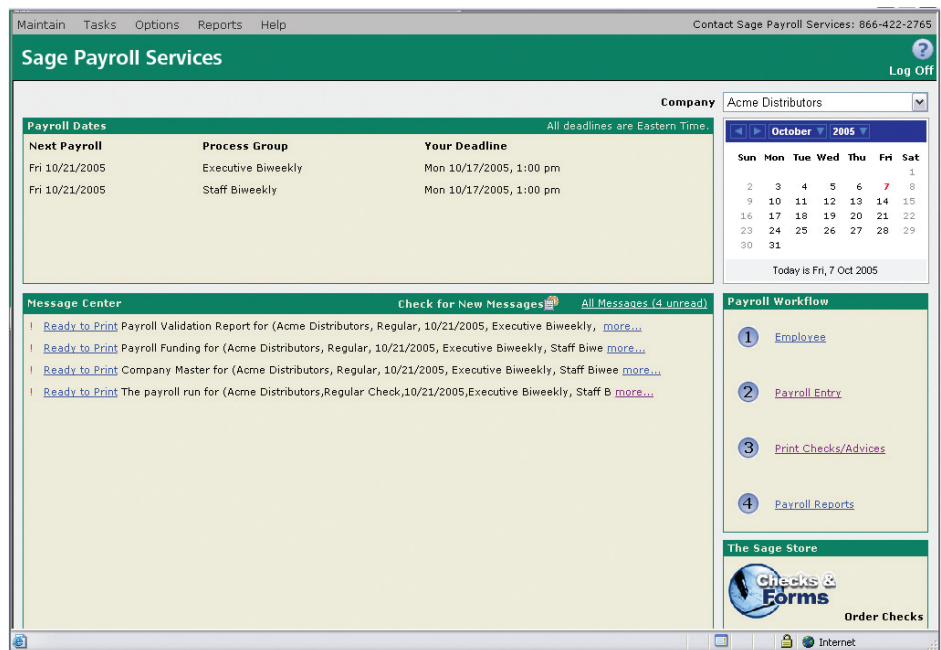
Maintain Tasks Options Reports Help

Contact Sage Payroll Services: 866-422-2765

Sage Payroll Services

?
Log Off

Company Acme Distributors

Payroll Dates

All deadlines are Eastern Time.

| Next Payroll | Process Group | Your Deadline |
|---|---|---|
| Fri 10/21/2005 | Executive Biweekly | Mon 10/17/2005, 1:00 pm |
| Fri 10/21/2005 | Staff Biweekly | Mon 10/17/2005, 1:00 pm |

October 2005

| Sun | Mon | Tue | Wed | Thu | Fri | Sat |
|---|---|---|---|---|---|---|
| | | | | | | 1 |
| 2 | 3 | 4 | 5 | 6 | 7 | 8 |
| 9 | 10 | 11 | 12 | 13 | 14 | 15 |
| 16 | 17 | 18 | 19 | 20 | 21 | 22 |
| 23 | 24 | 25 | 26 | 27 | 28 | 29 |
| 30 | 31 | | | | | |

Today is Fri, 7 Oct 2005

Message Center

Check for New Messages

All Messages (4 unread)

! Ready to Print Payroll Validation Report for (Acme Distributors, Regular, 10/21/2005, Executive Biweekly, more...

! Ready to Print Payroll Funding for (Acme Distributors, Regular, 10/21/2005, Executive Biweekly, Staff Biwe more...

! Ready to Print Company Master for (Acme Distributors, Regular, 10/21/2005, Executive Biweekly, Staff Biwee more...

! Ready to Print The payroll run for (Acme Distributors,Regular Check,10/21/2005,Executive Biweekly, Staff B more...

Payroll Workflow

1 Employee

2 Payroll Entry

3 Print Checks/Advices

4 Payroll Reports

The Sage Store

Checks & Forms

Order Checks

Internet